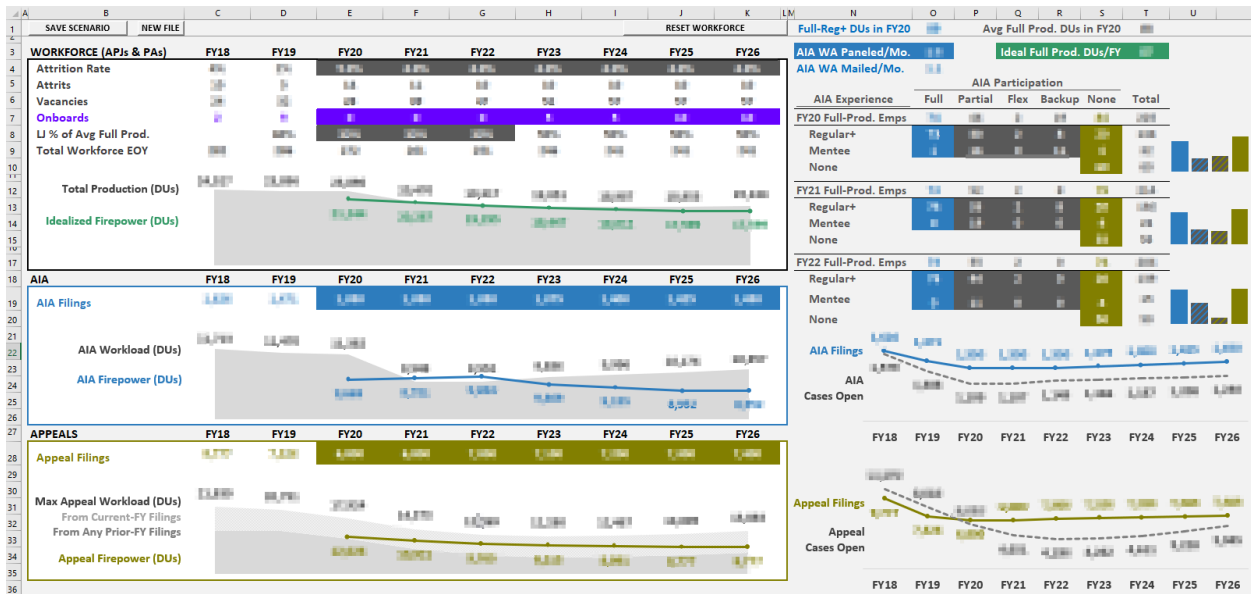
SAVE SCENARIO NEW FILE RESET WORKFORCE

Full-Reg+ DUs in FY20 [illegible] Avg Full Prod. DUs in FY20 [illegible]

| WORKFORCE (APJs & PAs) | FY18 | FY19 | FY20 | FY21 | FY22 | FY23 | FY24 | FY25 | FY26 |
|---|---|---|---|---|---|---|---|---|---|
| Attrition Rate | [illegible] | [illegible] | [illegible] | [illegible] | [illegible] | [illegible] | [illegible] | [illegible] | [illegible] |
| Attrits | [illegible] | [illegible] | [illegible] | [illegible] | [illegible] | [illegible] | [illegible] | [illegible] | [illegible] |
| Vacancies | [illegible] | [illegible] | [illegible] | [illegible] | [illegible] | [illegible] | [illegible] | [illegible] | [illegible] |
| Onboards | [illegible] | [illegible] | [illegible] | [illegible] | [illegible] | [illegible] | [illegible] | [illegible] | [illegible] |
| LI % of Avg Full Prod. | | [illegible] | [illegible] | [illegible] | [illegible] | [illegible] | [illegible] | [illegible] | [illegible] |
| Total Workforce EOY | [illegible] | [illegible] | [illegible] | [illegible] | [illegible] | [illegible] | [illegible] | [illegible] | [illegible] |

Total Production (DUs)
Idealized Firepower (DUs)

| AIA | FY18 | FY19 | FY20 | FY21 | FY22 | FY23 | FY24 | FY25 | FY26 |
|---|---|---|---|---|---|---|---|---|---|
| AIA Filings | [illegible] | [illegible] | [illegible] | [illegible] | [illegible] | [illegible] | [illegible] | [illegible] | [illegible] |

AIA Workload (DUs)
AIA Firepower (DUs)
8,982

| APPEALS | FY18 | FY19 | FY20 | FY21 | FY22 | FY23 | FY24 | FY25 | FY26 |
|---|---|---|---|---|---|---|---|---|---|
| Appeal Filings | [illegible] | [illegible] | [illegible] | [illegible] | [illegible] | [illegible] | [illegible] | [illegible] | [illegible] |

Max Appeal Workload (DUs)
From Current-FY Filings
From Any Prior-FY Filings
Appeal Firepower (DUs)

AIA WA Paneled/Mo. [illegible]
Ideal Full Prod. DUs/FY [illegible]
AIA WA Mailed/Mo. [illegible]

AIA Participation
| AIA Experience | Full | Partial | Flex | Backup | None | Total |
|---|---|---|---|---|---|---|
| FY20 Full-Prod. Emps | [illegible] | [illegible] | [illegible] | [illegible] | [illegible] | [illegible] |
| Regular+ | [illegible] | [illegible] | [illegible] | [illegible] | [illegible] | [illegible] |
| Mentee | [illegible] | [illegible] | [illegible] | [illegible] | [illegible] | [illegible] |
| None | | | | | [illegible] | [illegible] |
| FY21 Full-Prod. Emps | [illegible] | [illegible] | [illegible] | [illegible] | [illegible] | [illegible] |
| Regular+ | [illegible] | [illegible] | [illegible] | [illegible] | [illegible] | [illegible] |
| Mentee | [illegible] | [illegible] | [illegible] | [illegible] | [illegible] | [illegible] |
| None | | | | | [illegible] | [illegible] |
| FY22 Full-Prod. Emps | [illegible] | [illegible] | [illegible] | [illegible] | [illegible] | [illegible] |
| Regular+ | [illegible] | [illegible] | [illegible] | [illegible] | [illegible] | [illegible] |
| Mentee | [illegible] | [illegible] | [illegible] | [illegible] | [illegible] | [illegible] |
| None | | | | | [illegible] | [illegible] |

AIA Filings
AIA Cases Open
FY18 FY19 FY20 FY21 FY22 FY23 FY24 FY25 FY26

Appeal Filings
Appeal Cases Open
FY18 FY19 FY20 FY21 FY22 FY23 FY24 FY25 FY26